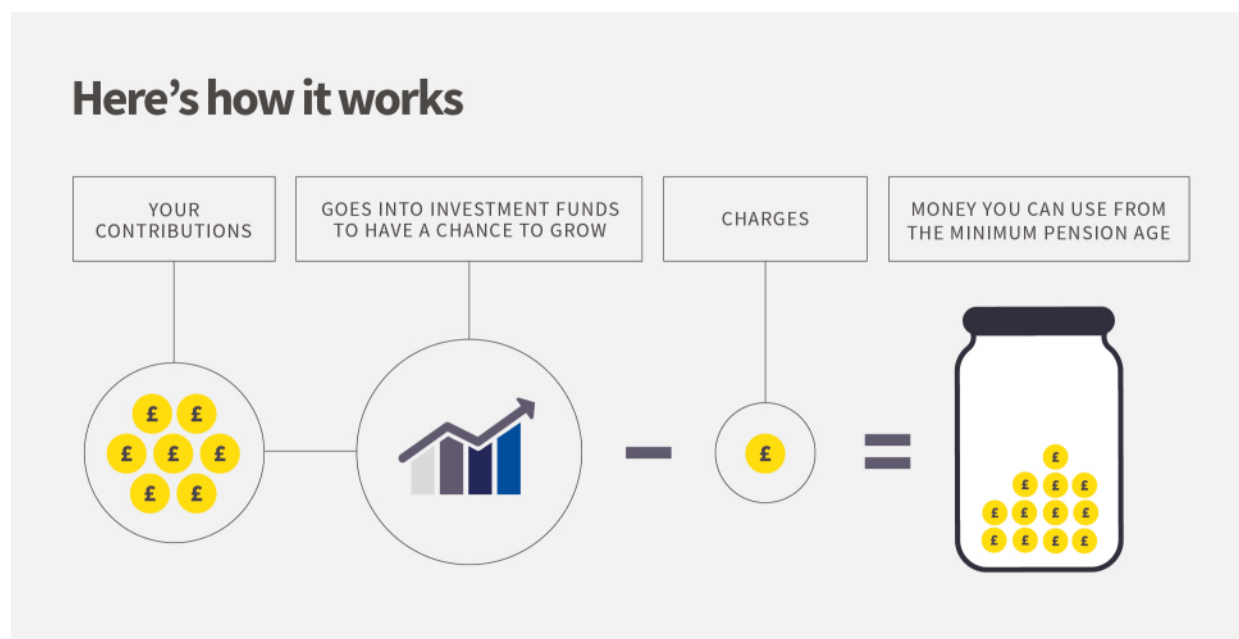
Here's how it works

YOUR CONTRIBUTIONS

GOES INTO INVESTMENT FUNDS TO HAVE A CHANCE TO GROW

CHARGES

MONEY YOU CAN USE FROM THE MINIMUM PENSION AGE

£ £ £ £ £ £ £

−

£

=

£ £ £ £ £ £ £ £ £ £ £ £ £